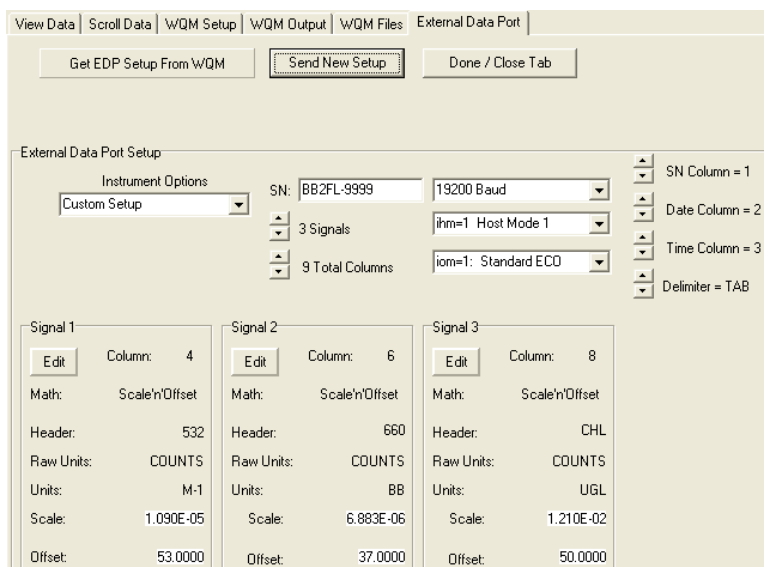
View Data | Scroll Data | WQM Setup | WQM Output | WQM Files | External Data Port

Get EDP Setup From WQM

Send New Setup

Done / Close Tab

External Data Port Setup

Instrument Options

Custom Setup

SN: BB2FL-9999

3 Signals

9 Total Columns

19200 Baud

ihm=1 Host Mode 1

iom=1: Standard ECO

SN Column = 1

Date Column = 2

Time Column = 3

Delimiter = TAB

Signal 1

Edit

Column: 4

Math: Scale'n'Offset

Header: 532

Raw Units: COUNTS

Units: M-1

Scale: 1.090E-05

Offset: 53.0000

Signal 2

Edit

Column: 6

Math: Scale'n'Offset

Header: 660

Raw Units: COUNTS

Units: BB

Scale: 6.883E-06

Offset: 37.0000

Signal 3

Edit

Column: 8

Math: Scale'n'Offset

Header: CHL

Raw Units: COUNTS

Units: UGL

Scale: 1.210E-02

Offset: 50.0000